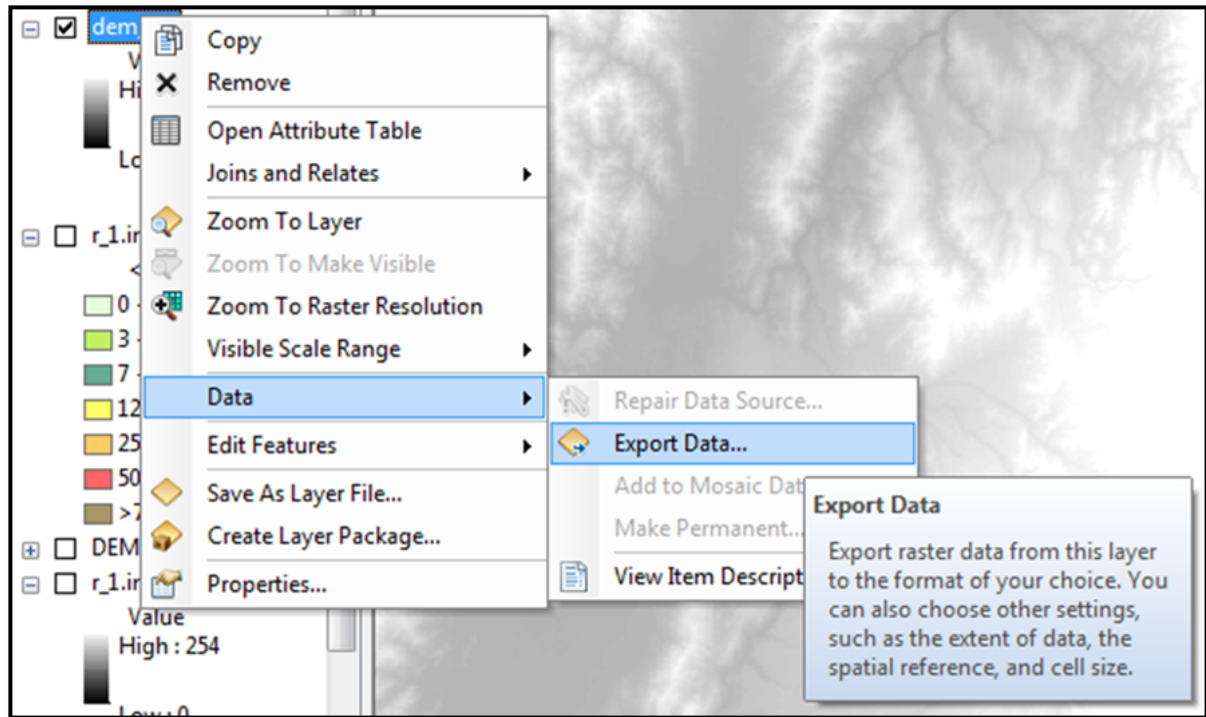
dem
V
Hi
Lo
r_1.ir
<
0
3
7
12
25
50
>7
DEM
r_1.ir
Value
High : 254
Low : 0

Copy
Remove
Open Attribute Table
Joins and Relates
Zoom To Layer
Zoom To Make Visible
Zoom To Raster Resolution
Visible Scale Range
Data
Edit Features
Save As Layer File...
Create Layer Package...
Properties...

Repair Data Source...
Export Data...
Add to Mosaic Dat
Make Permanent...
View Item Descript

Export Data
Export raster data from this layer to the format of your choice. You can also choose other settings, such as the extent of data, the spatial reference, and cell size.